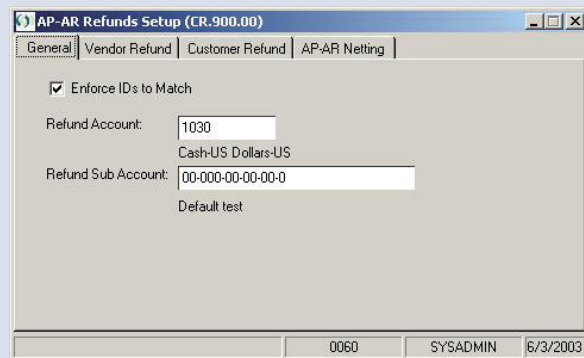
AP-AR Refunds Setup (CR.900.00)

General | Vendor Refund | Customer Refund | AP-AR Netting

Enforce IDs to Match

Refund Account: 1030

Cash-US Dollars-US

Refund Sub Account: 00-000-00-00-00-0

Default test

0060 SYSADMIN 6/3/2003